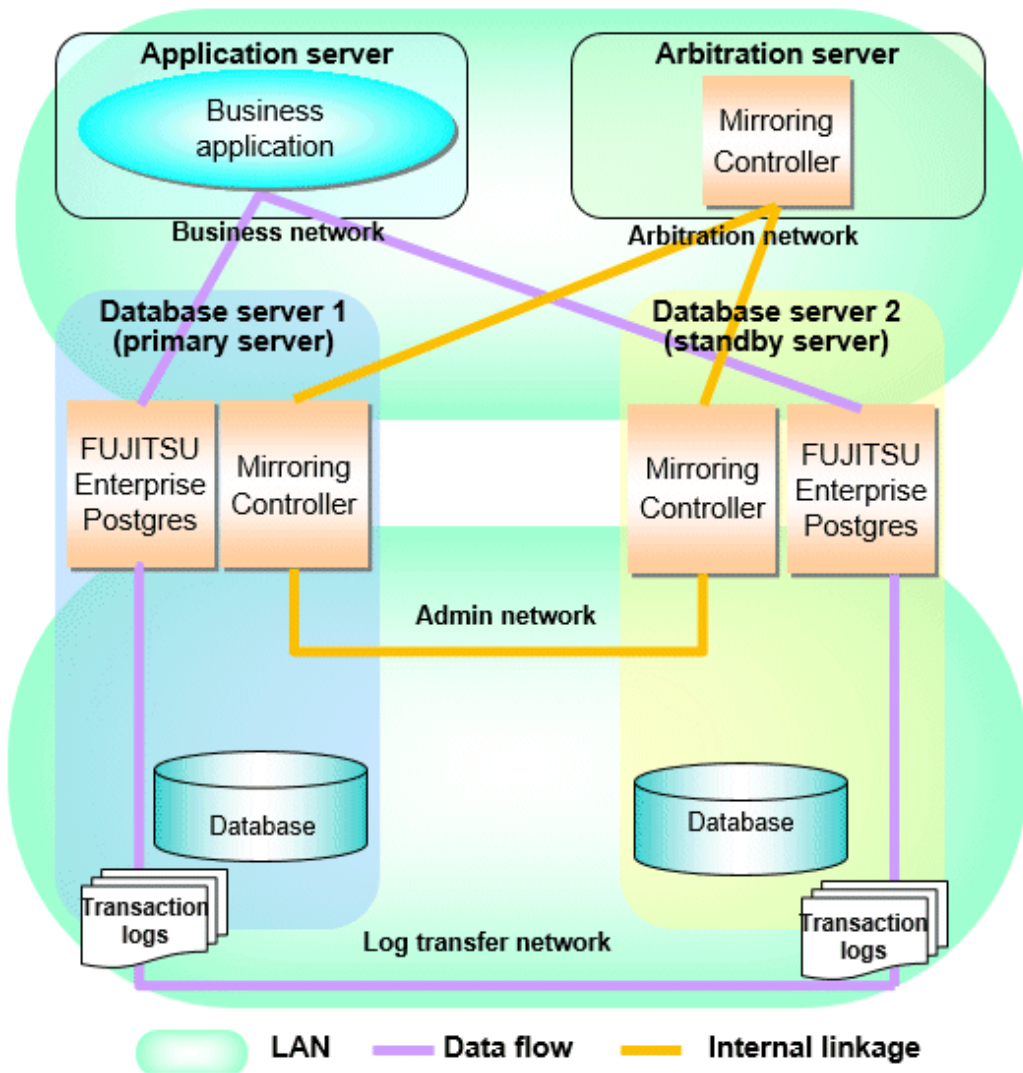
Application server

Business application

Arbitration server

Mirroring Controller

Business network

Arbitration network

Database server 1 (primary server)

Database server 2 (standby server)

FUJITSU Enterprise Postgres

Mirroring Controller

Mirroring Controller

FUJITSU Enterprise Postgres

Admin network

Database

Database

Transaction logs

Log transfer network

Transaction logs

LAN

Data flow

Internal linkage